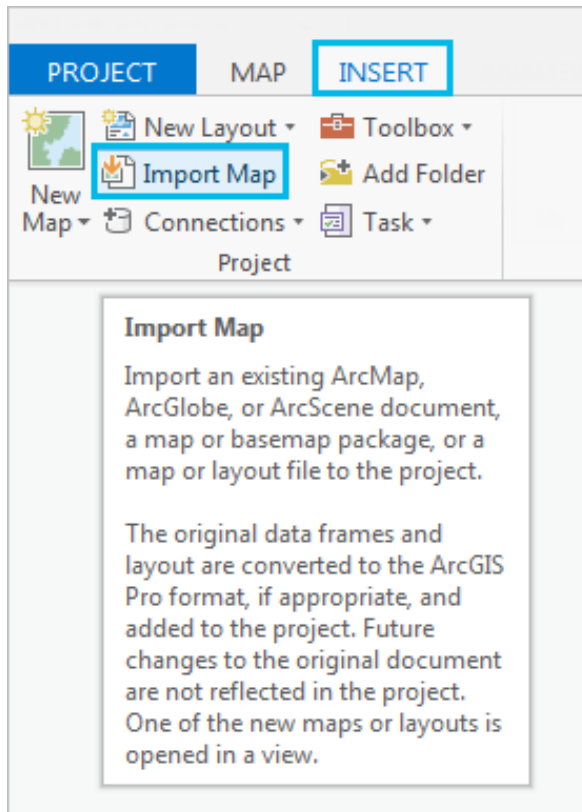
PROJECT MAP INSERT

New Map

New Layout
Import Map
Connections

Toolbox
Add Folder
Task

Project

Import Map

Import an existing ArcMap, ArcGlobe, or ArcScene document, a map or basemap package, or a map or layout file to the project.

The original data frames and layout are converted to the ArcGIS Pro format, if appropriate, and added to the project. Future changes to the original document are not reflected in the project. One of the new maps or layouts is opened in a view.